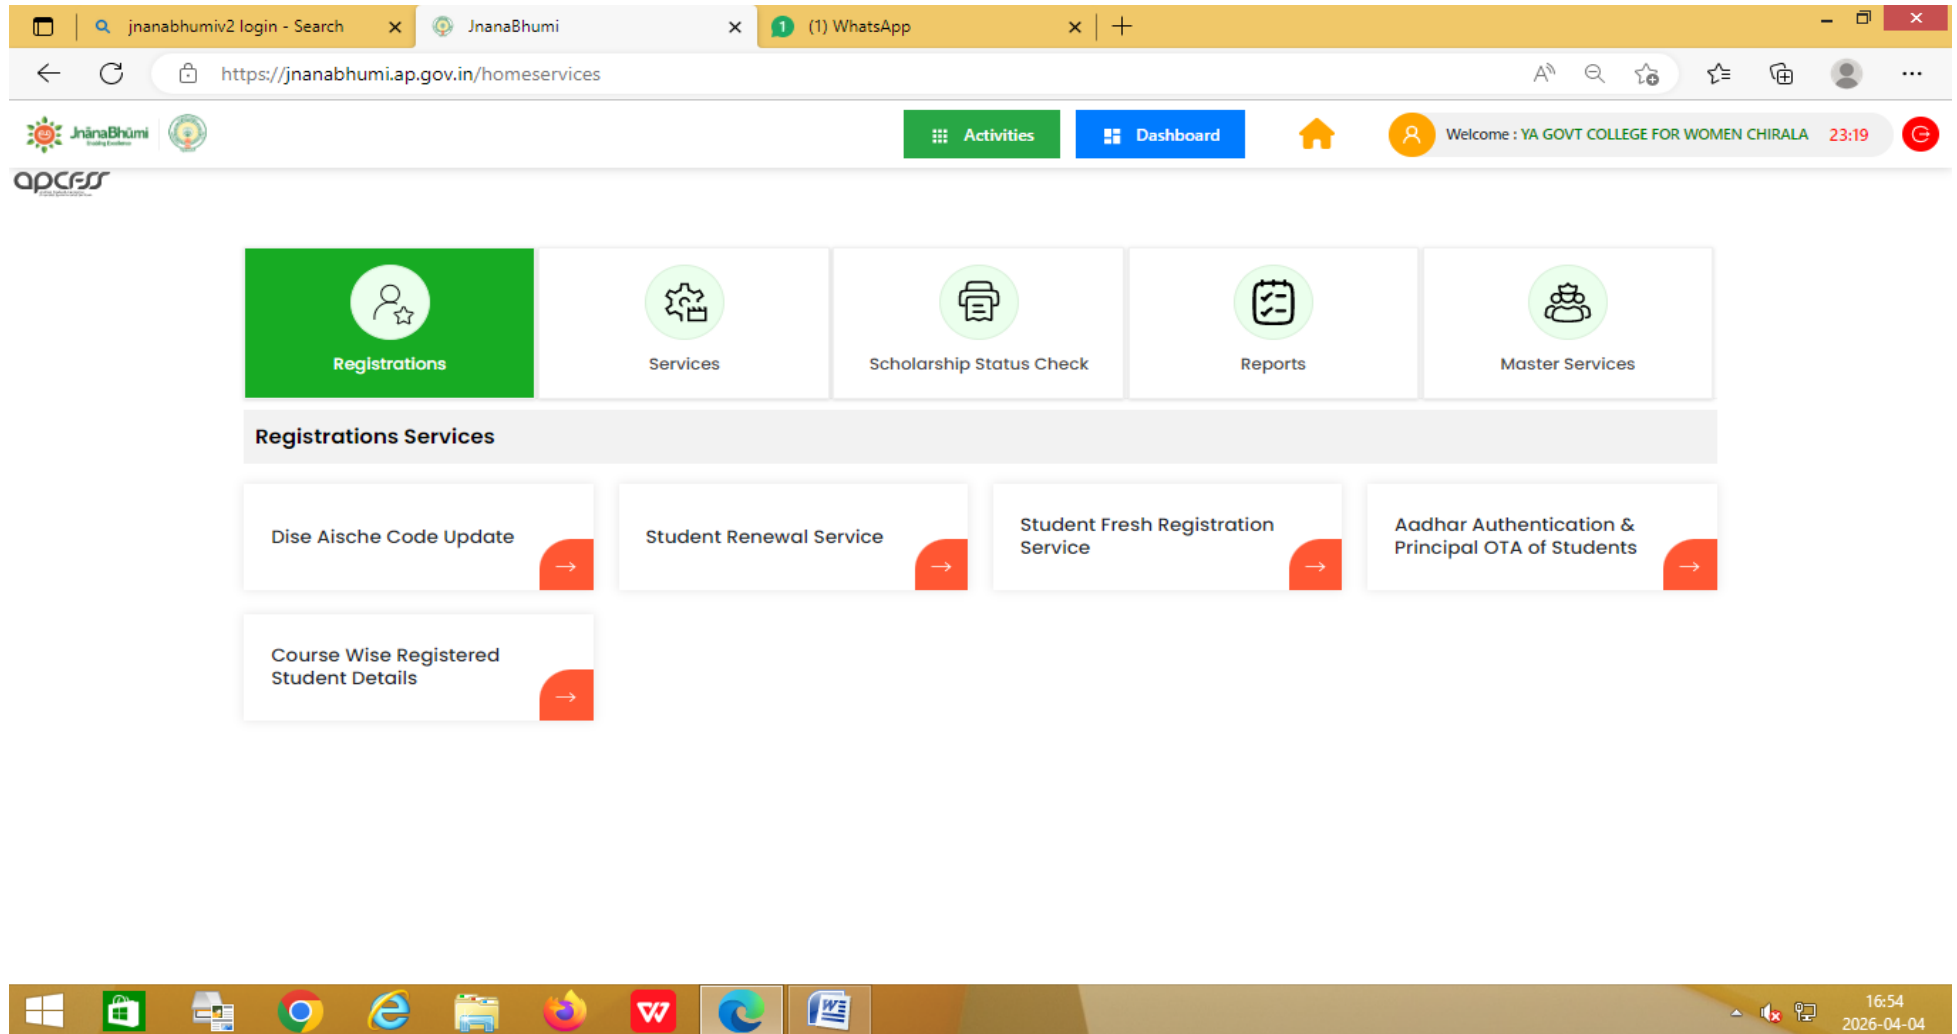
jnanabhumiv2 login - Search
JnanaBhumi
(1) WhatsApp

https://jnanabhumi.ap.gov.in/homeservices

JnanaBhumi

Activities
Dashboard
Welcome : YA GOVT COLLEGE FOR WOMEN CHIRALA 23:19

apcfss

Registrations
Services
Scholarship Status Check
Reports
Master Services

Registrations Services

Dise Aische Code Update →
Student Renewal Service →
Student Fresh Registration Service →
Aadhar Authentication & Principal OTA of Students →
Course Wise Registered Student Details →

16:54
2026-04-04